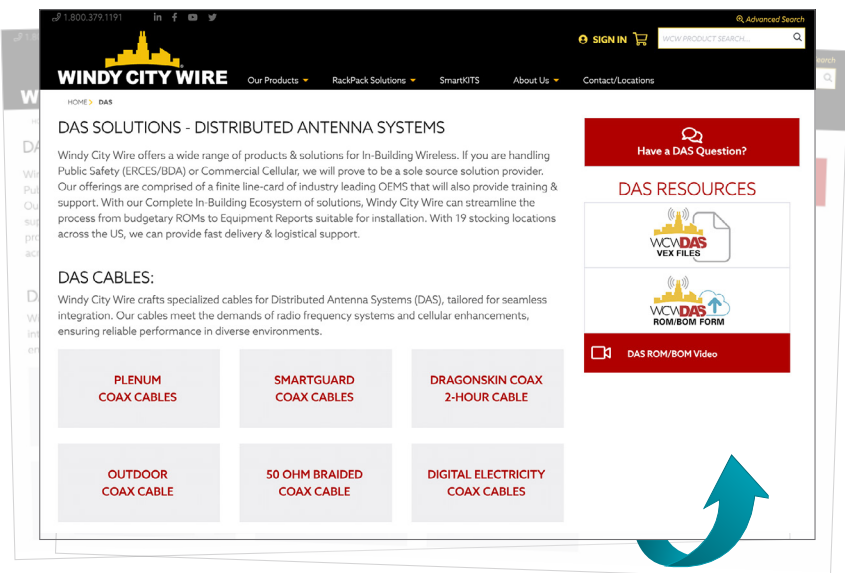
1.800.379.1191

Advanced Search

SIGN IN

WCW PRODUCT SEARCH...

WINDY CITY WIRE

Our Products RackPack Solutions SmartKITS About Us Contact/Locations

HOME > DAS

DAS SOLUTIONS - DISTRIBUTED ANTENNA SYSTEMS

Windy City Wire offers a wide range of products & solutions for In-Building Wireless. If you are handling Public Safety (ERCES/BDA) or Commercial Cellular, we will prove to be a sole source solution provider. Our offerings are comprised of a finite line-card of industry leading OEMS that will also provide training & support. With our Complete In-Building Ecosystem of solutions, Windy City Wire can streamline the process from budgetary ROMs to Equipment Reports suitable for installation. With 19 stocking locations across the US, we can provide fast delivery & logistical support.

DAS CABLES:

Windy City Wire crafts specialized cables for Distributed Antenna Systems (DAS), tailored for seamless integration. Our cables meet the demands of radio frequency systems and cellular enhancements, ensuring reliable performance in diverse environments.

PLENUM COAX CABLES

SMARTGUARD COAX CABLES

DRAGONSKIN COAX 2-HOUR CABLE

OUTDOOR COAX CABLE

50 OHM BRAIDED COAX CABLE

DIGITAL ELECTRICITY COAX CABLES

Have a DAS Question?

DAS RESOURCES

WCW DAS VEX FILES

WCW DAS ROM/BOM FORM

DAS ROM/BOM Video